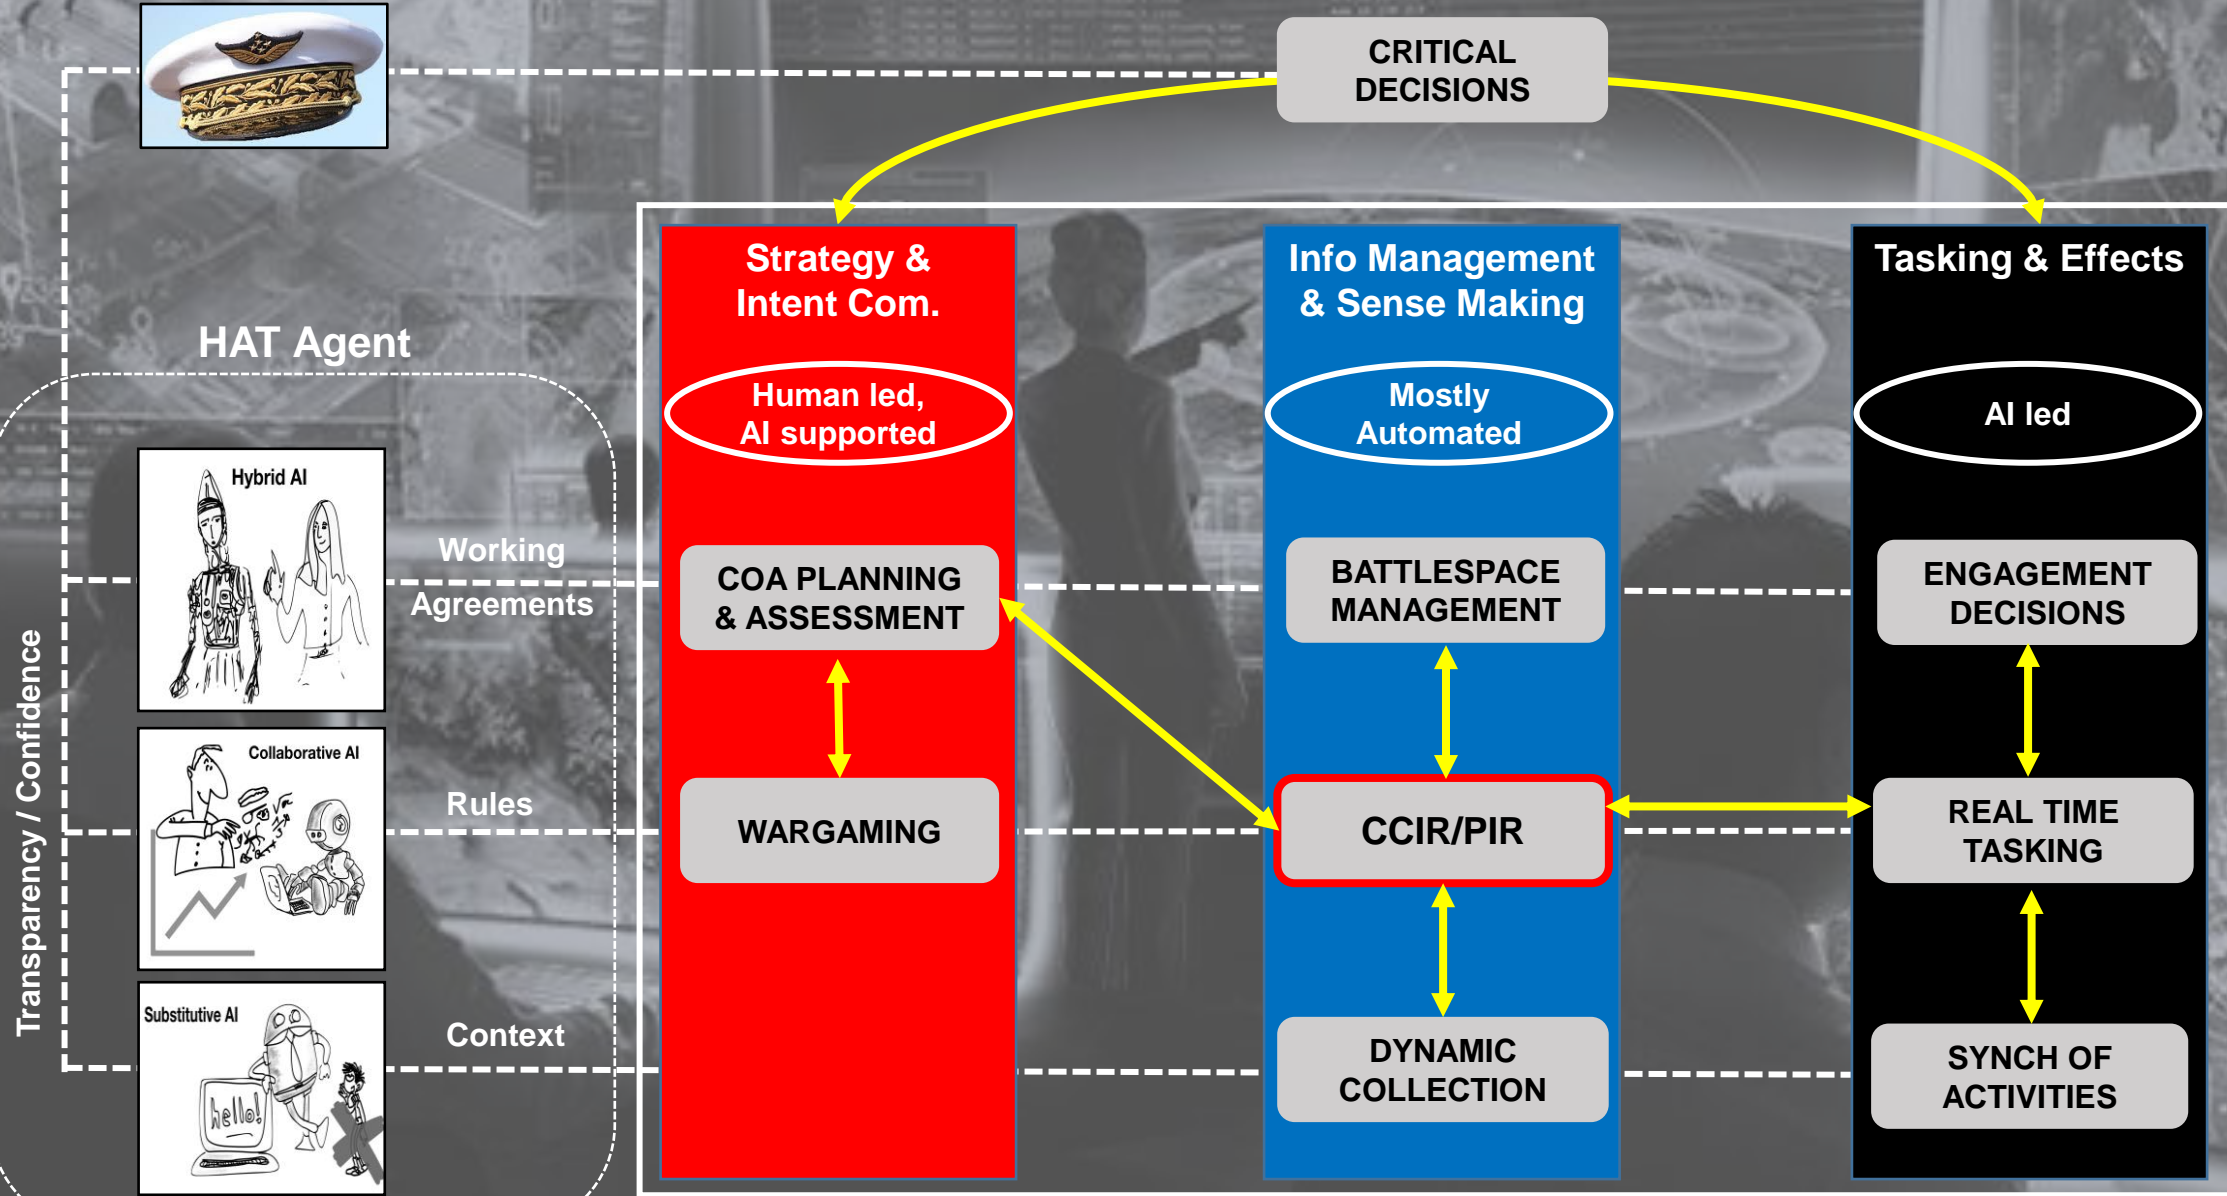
CRITICAL DECISIONS

HAT Agent

Transparency / Confidence

Hybrid AI

Collaborative AI

Substitutive AI

hello!

Working Agreements

Rules

Context

Strategy & Intent Com.

Human led, AI supported

COA PLANNING & ASSESSMENT

WARGAMING

Info Management & Sense Making

Mostly Automated

BATTLESPACE MANAGEMENT

CCIR/PIR

DYNAMIC COLLECTION

Tasking & Effects

AI led

ENGAGEMENT DECISIONS

REAL TIME TASKING

SYNCH OF ACTIVITIES